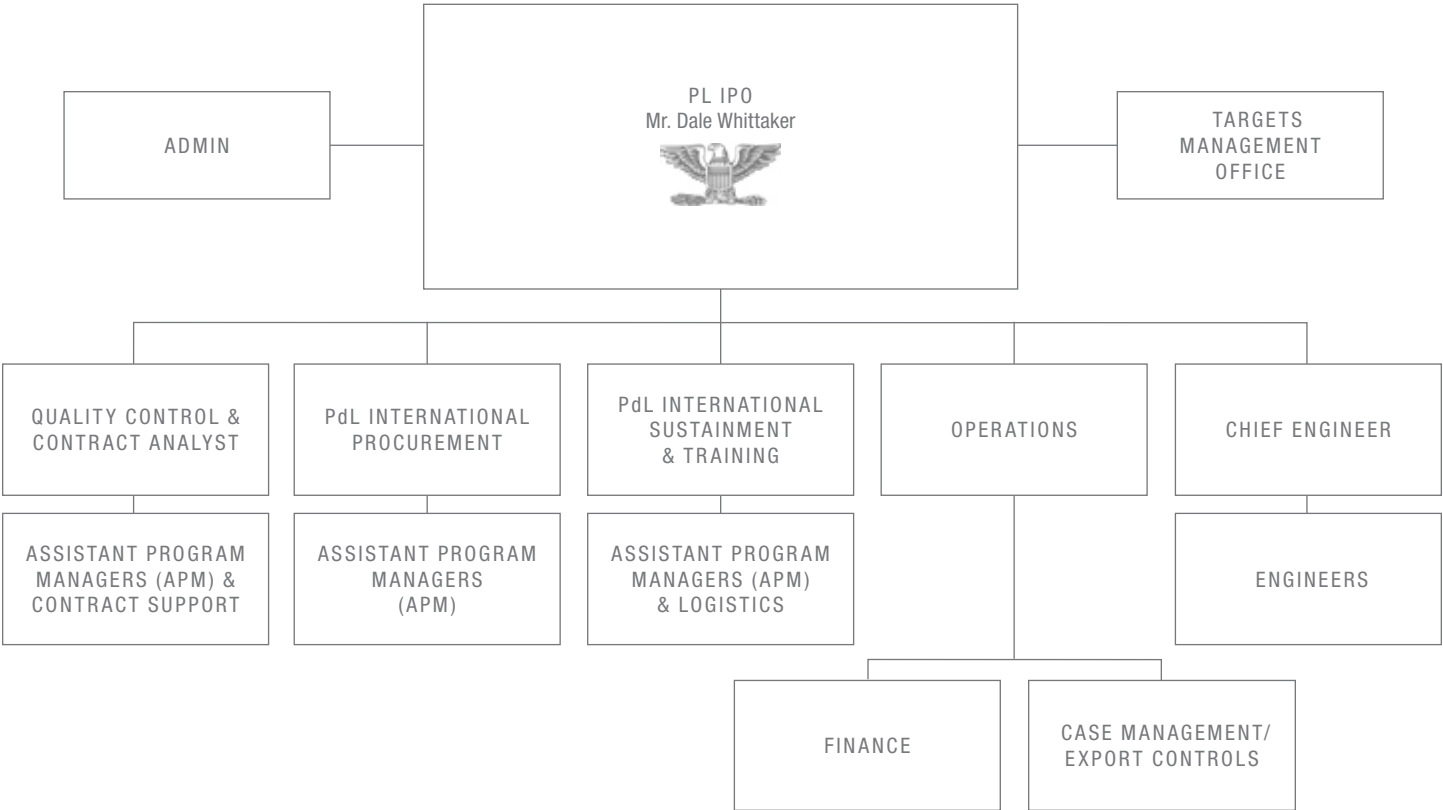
ADMIN

PL IPO
Mr. Dale Whittaker

TARGETS MANAGEMENT OFFICE

QUALITY CONTROL & CONTRACT ANALYST

ASSISTANT PROGRAM MANAGERS (APM) & CONTRACT SUPPORT

PdL INTERNATIONAL PROCUREMENT

ASSISTANT PROGRAM MANAGERS (APM)

PdL INTERNATIONAL SUSTAINMENT & TRAINING

ASSISTANT PROGRAM MANAGERS (APM) & LOGISTICS

OPERATIONS

CHIEF ENGINEER

ENGINEERS

FINANCE

CASE MANAGEMENT/ EXPORT CONTROLS